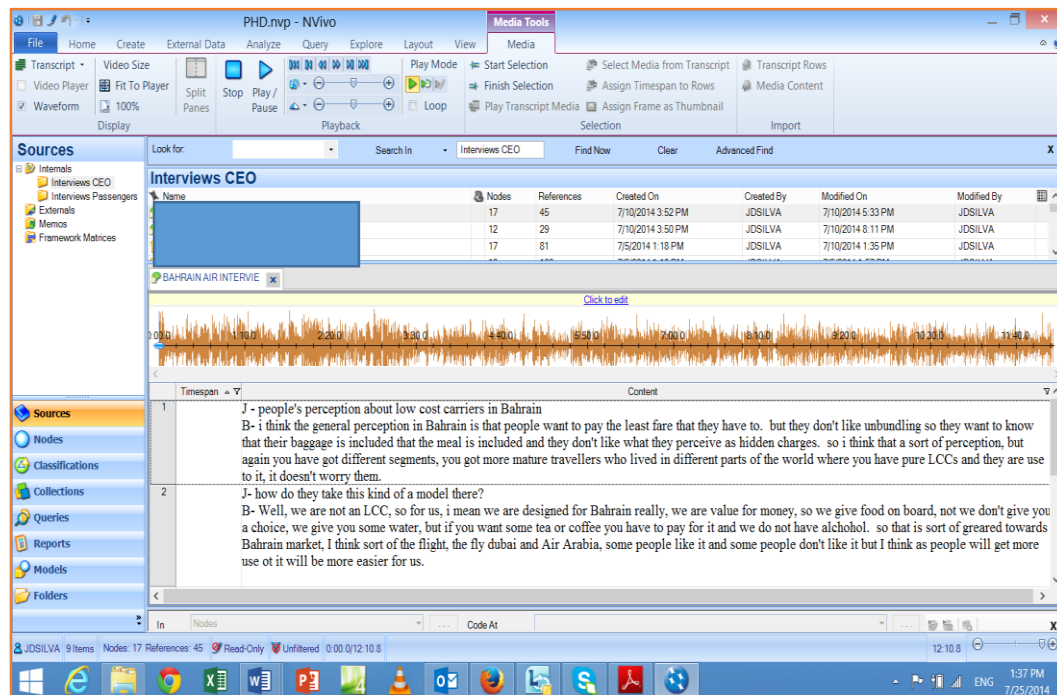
PHD.nvp - NVivo

Media Tools

File Home Create External Data Analyze Query Explore Layout View Media

Transcript Video Size Video Player Fit To Player Waveform 100% Display

Split Panes

Stop Play / Pause

Playback

Play Mode

Loop

Start Selection Finish Selection Play Transcript Media

Select Media from Transcript Assign Timespan to Rows Assign Frame as Thumbnail

Selection

Transcript Rows Media Content

Import

Sources

Internals
Interviews CEO
Interviews Passengers
Externals
Memos
Framework Matrices

Look for: Search In Interviews CEO Find Now Clear Advanced Find

Interviews CEO

| Name | Nodes | References | Created On | Created By | Modified On | Modified By |
|---|---|---|---|---|---|---|
| | 17 | 45 | 7/10/2014 3:52 PM | JDSILVA | 7/10/2014 5:33 PM | JDSILVA |
| | 12 | 29 | 7/10/2014 3:50 PM | JDSILVA | 7/10/2014 8:11 PM | JDSILVA |
| | 17 | 81 | 7/5/2014 1:18 PM | JDSILVA | 7/10/2014 1:35 PM | JDSILVA |

BAHRAIN AIR INTERVIE

Click to edit

0:00.0 1:10.0 2:20.0 3:30.0 4:40.0 5:50.0 7:00.0 8:10.0 9:20.0 10:30.0 11:40.0

Timespan Content

1 J - people's perception about low cost carriers in Bahrain
B- i think the general perception in Bahrain is that people want to pay the least fare that they have to. but they don't like unbundling so they want to know that their baggage is included that the meal is included and they don't like what they perceive as hidden charges. so i think that a sort of perception, but again you have got different segments, you got more mature travellers who lived in different parts of the world where you have pure LCCs and they are use to it, it doesn't worry them.

2 J- how do they take this kind of a model there?
B- Well, we are not an LCC, so for us, i mean we are designed for Bahrain really, we are value for money, so we give food on board, not we don't give you a choice, we give you some water, but if you want some tea or coffee you have to pay for it and we do not have alchohol. so that is sort of greared towards Bahrain market, I think sort of the flight, the fly dubai and Air Arabia, some people like it and some people don't like it but I think as people will get more use ot it will be more easier for us.

Sources
Nodes
Classifications
Collections
Queries
Reports
Models
Folders

In Nodes Code At

JDSILVA 9 Items Nodes: 17 References: 45 Read-Only Unfiltered 0:00.0/12:10.8

12:10.8

ENG 1:37 PM 7/25/2014